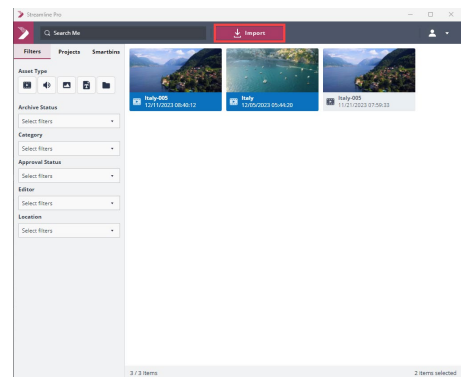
Strawline Pro

Search Me

Import

Filters Projects Smartbins

Asset Type

Archive Status

Select filters

Category

Select filters

Approval Status

Select filters

Editor

Select filters

Location

Select filters

Italy-005
12/11/2023 08:40:12

Italy
12/05/2023 05:44:20

Italy-003
11/21/2023 07:59:33

3 / 3 items

2 items selected